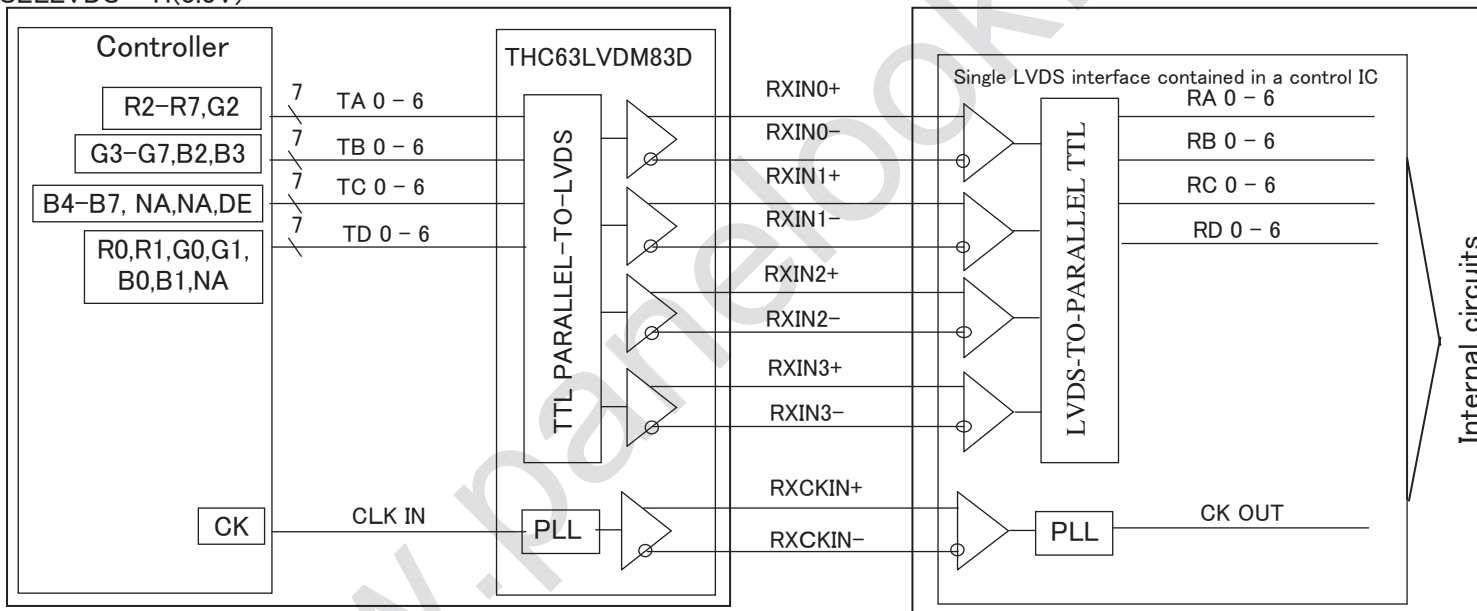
SELLVDS = H(3.3V)

Controller

R2–R7,G2

G3–G7,B2,B3

B4–B7, NA,NA,DE

R0,R1,G0,G1, B0,B1,NA

CK

7 TA 0 – 6

7 TB 0 – 6

7 TC 0 – 6

7 TD 0 – 6

CLK IN

THC63LVDM83D

TTL PARALLEL–TO–LVDS

PLL

RXIN0+

RXIN0–

RXIN1+

RXIN1–

RXIN2+

RXIN2–

RXIN3+

RXIN3–

RXCKIN+

RXCKIN–

Single LVDS interface contained in a control IC

LVDS-TO-PARALLEL TTL

PLL

RA 0 – 6

RB 0 – 6

RC 0 – 6

RD 0 – 6

CK OUT

Internal circuits

www.panelook.com